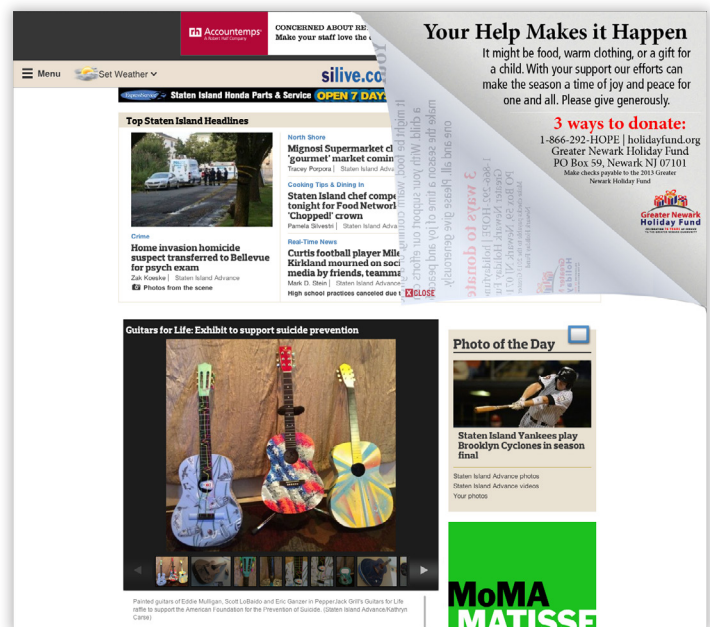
Accountemps
A Robert Half Company
CONCERNED ABOUT RE
Make your staff love the

Your Help Makes it Happen

It might be food, warm clothing, or a gift for a child. With your support our efforts can make the season a time of joy and peace for one and all. Please give generously.

3 ways to donate:
1-866-292-HOPE | holidayfund.org
Greater Newark Holiday Fund
PO Box 59, Newark NJ 07101
Make checks payable to the 2013 Greater Newark Holiday Fund

Greater Newark Holiday Fund

Menu
Set Weather
silive.co
Staten Island Honda Parts & Service OPEN 7 DAY

Top Staten Island Headlines

Crime
Home invasion homicide suspect transferred to Bellevue for psych exam
Zak Koeske | Staten Island Advance
Photos from the scene

North Shore
Mignosi Supermarket cl 'gourmet' market comin
Tracey Porpora | Staten Island Advan

Cooking Tips & Dining In
Staten Island chef comp tonight for Food Networ 'Chopped' crown
Pamela Silvestri | Staten Island Advan

Real-Time News
Curtis football player Mile Kirkland mourned on soc media by friends, teamma
Mark D. Stein | Staten Island Advan
High school practices canceled due t
CLOSE

Guitars for Life: Exhibit to support suicide prevention

Painted guitars of Eddie Mulligan, Scott LoBaido and Eric Genzer in PepperJack Grill's Guitars for Life raffle to support the American Foundation for the Prevention of Suicide. (Staten Island Advance/Kathryn Carse)

Photo of the Day
Staten Island Yankees play Brooklyn Cyclones in season final
Staten Island Advance photos
Staten Island Advance videos
Your photos

MoMA
MATISSE